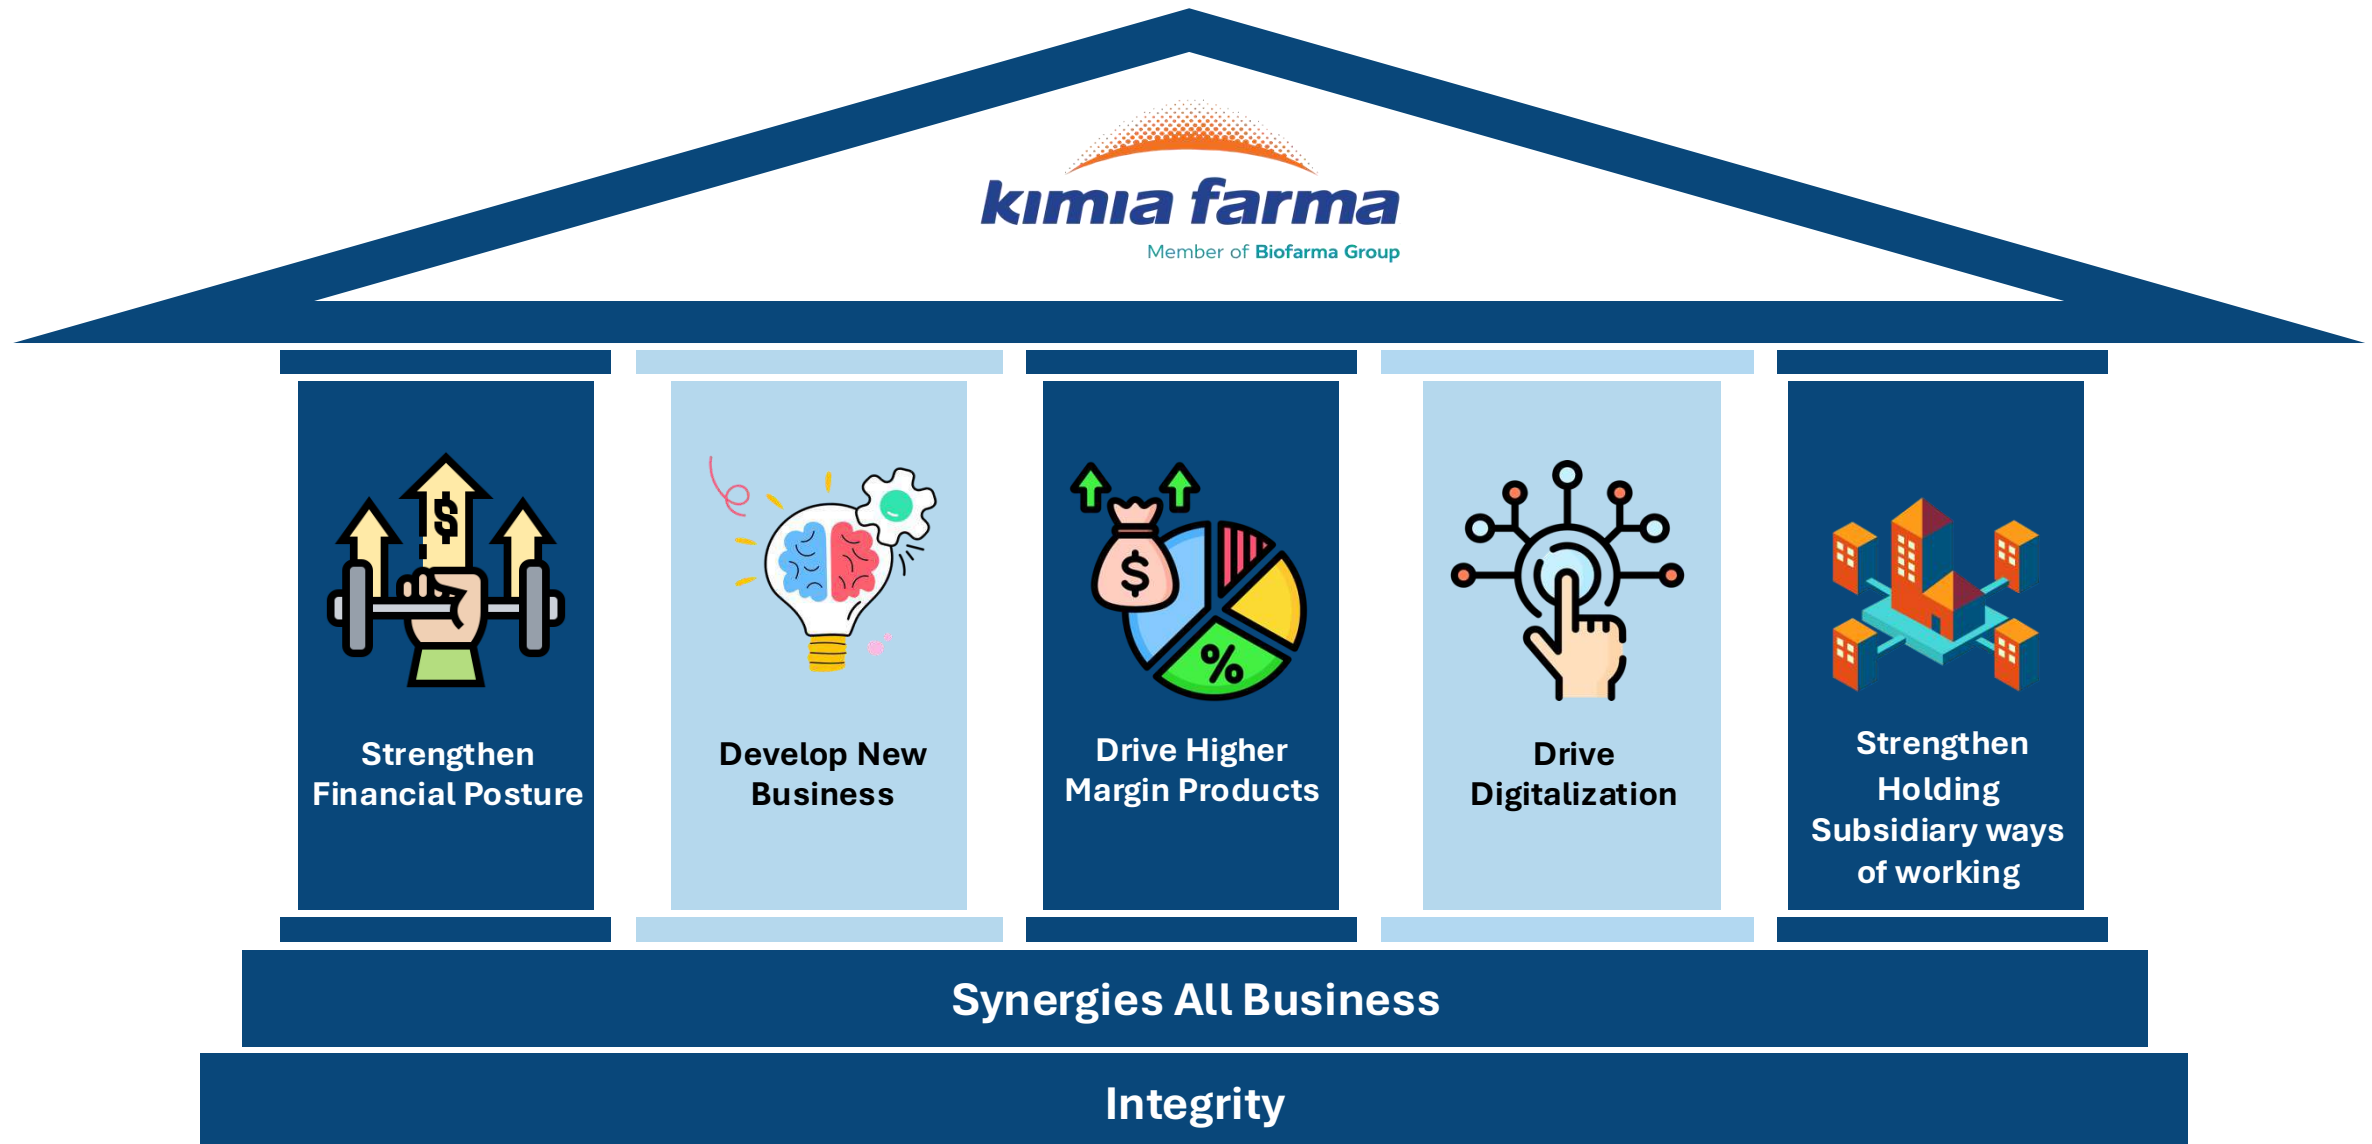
kimia farma

Member of Biofarma Group

Strengthen Financial Posture

Develop New Business

Drive Higher Margin Products

Drive Digitalization

Strengthen Holding Subsidiary ways of working

Synergies All Business

Integrity